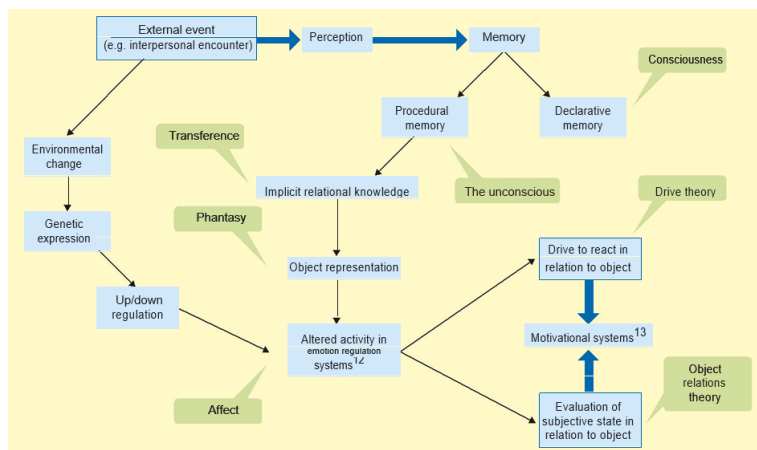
External event
(e.g. interpersonal encounter)

Perception

Memory

Consciousness

Procedural memory

Declarative memory

Transference

Environmental change

Implicit relational knowledge

The unconscious

Drive theory

Genetic expression

Phantasy

Object representation

Drive to react in relation to object

Up/down regulation

Altered activity in emotion regulation systems$^{12}$

Motivational systems$^{13}$

Object relations theory

Affect

Evaluation of subjective state in relation to object